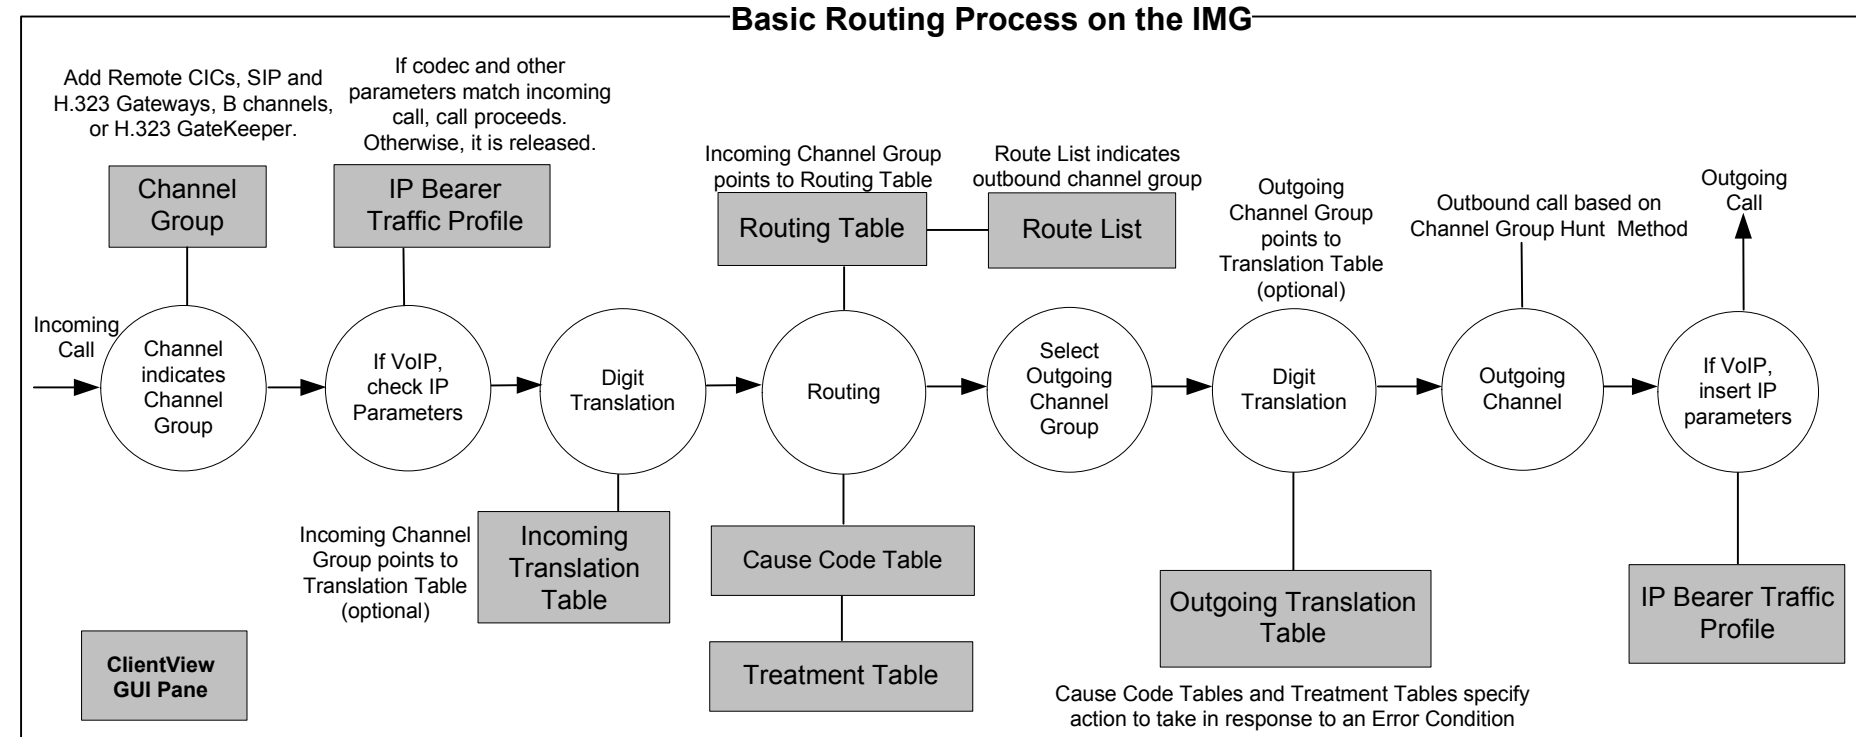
Basic Routing Process on the IMG

Add Remote CICs, SIP and H.323 Gateways, B channels, or H.323 GateKeeper.

Channel Group

If codec and other parameters match incoming call, call proceeds. Otherwise, it is released.

IP Bearer Traffic Profile

Incoming Channel Group points to Routing Table

Routing Table

Route List indicates outbound channel group

Route List

Outgoing Channel Group points to Translation Table (optional)

Outbound call based on Channel Group Hunt Method

Outgoing Call

Incoming Call

Channel indicates Channel Group

If VoIP, check IP Parameters

Digit Translation

Routing

Select Outgoing Channel Group

Digit Translation

Outgoing Channel

If VoIP, insert IP parameters

Incoming Channel Group points to Translation Table (optional)

Incoming Translation Table

Cause Code Table

Treatment Table

Outgoing Translation Table

IP Bearer Traffic Profile

ClientView GUI Pane

Cause Code Tables and Treatment Tables specify action to take in response to an Error Condition